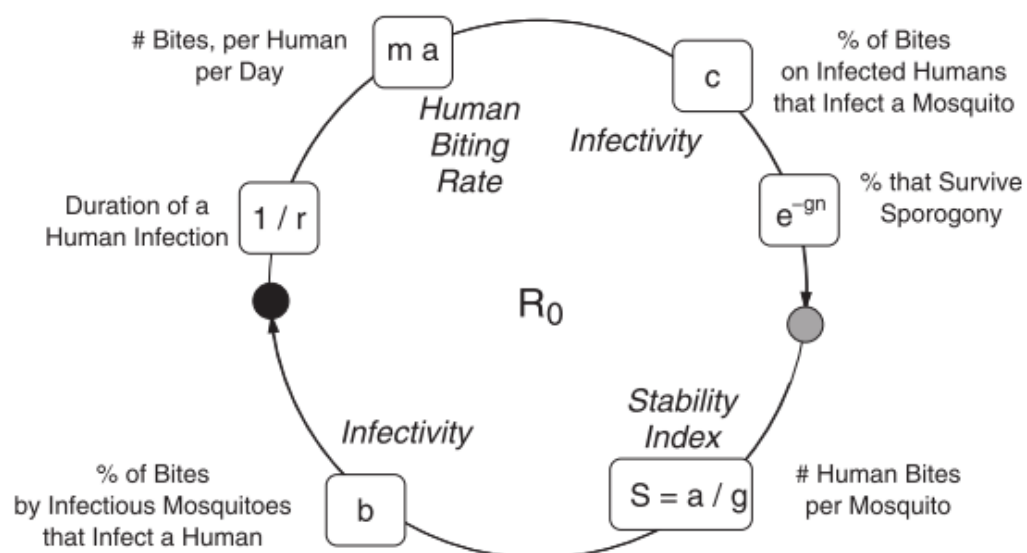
# Bites, per Human per Day

m a

% of Bites on Infected Humans that Infect a Mosquito

c

Human Biting Rate

Infectivity

% that Survive Sporogony

$e^{-gn}$

Duration of a Human Infection

1 / r

$R_0$

Stability Index

Infectivity

% of Bites by Infectious Mosquitoes that Infect a Human

b

S = a / g

# Human Bites per Mosquito